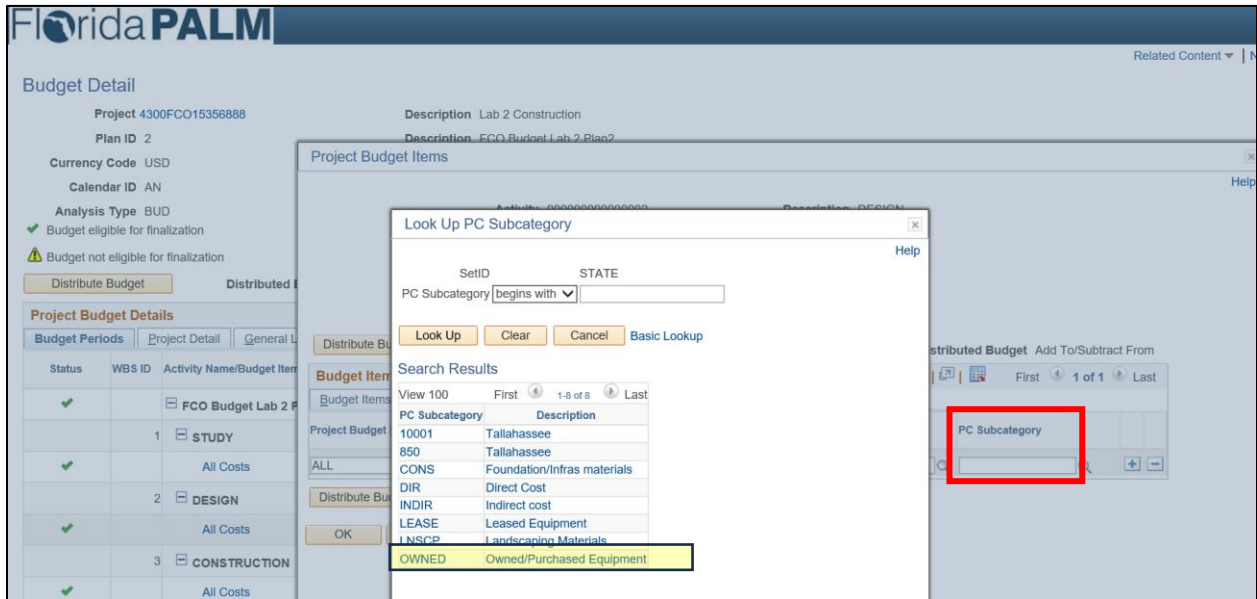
Florida PALM

Related Content ▾ | N

Budget Detail

Project 4300FCO15356888
Description Lab 2 Construction
Plan ID 2
Description FCO Budget Lab 2 Plan2
Currency Code USD
Calendar ID AN
Analysis Type BUD
Budget eligible for finalization
Budget not eligible for finalization

Distribute Budget
Distributed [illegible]

Project Budget Details

Budget Periods | Project Detail | General L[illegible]

| Status | WBS ID | Activity Name/Budget Item |
|---|---|---|
| ✔ | | FCO Budget Lab 2 P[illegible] |
| | 1 | STUDY |
| ✔ | | All Costs |
| | 2 | DESIGN |
| ✔ | | All Costs |
| | 3 | CONSTRUCTION |
| ✔ | | All Costs |

Project Budget Items

Help

Activity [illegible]
Description DESIGN

Distribute Bu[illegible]

Budget Item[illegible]

Budget Items

Project Budget

ALL

Distribute Bu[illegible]

OK

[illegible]stributed Budget Add To/Subtract From

First 1 of 1 Last

PC Subcategory

Look Up PC Subcategory

Help

SetID STATE
PC Subcategory begins with

Look Up Clear Cancel Basic Lookup

Search Results

View 100 First 1-8 of 8 Last

| PC Subcategory | Description |
|---|---|
| 10001 | Tallahassee |
| 850 | Tallahassee |
| CONS | Foundation/Infras materials |
| DIR | Direct Cost |
| INDIR | Indirect cost |
| LEASE | Leased Equipment |
| LNSCP | Landscaping Materials |
| OWNED | Owned/Purchased Equipment |